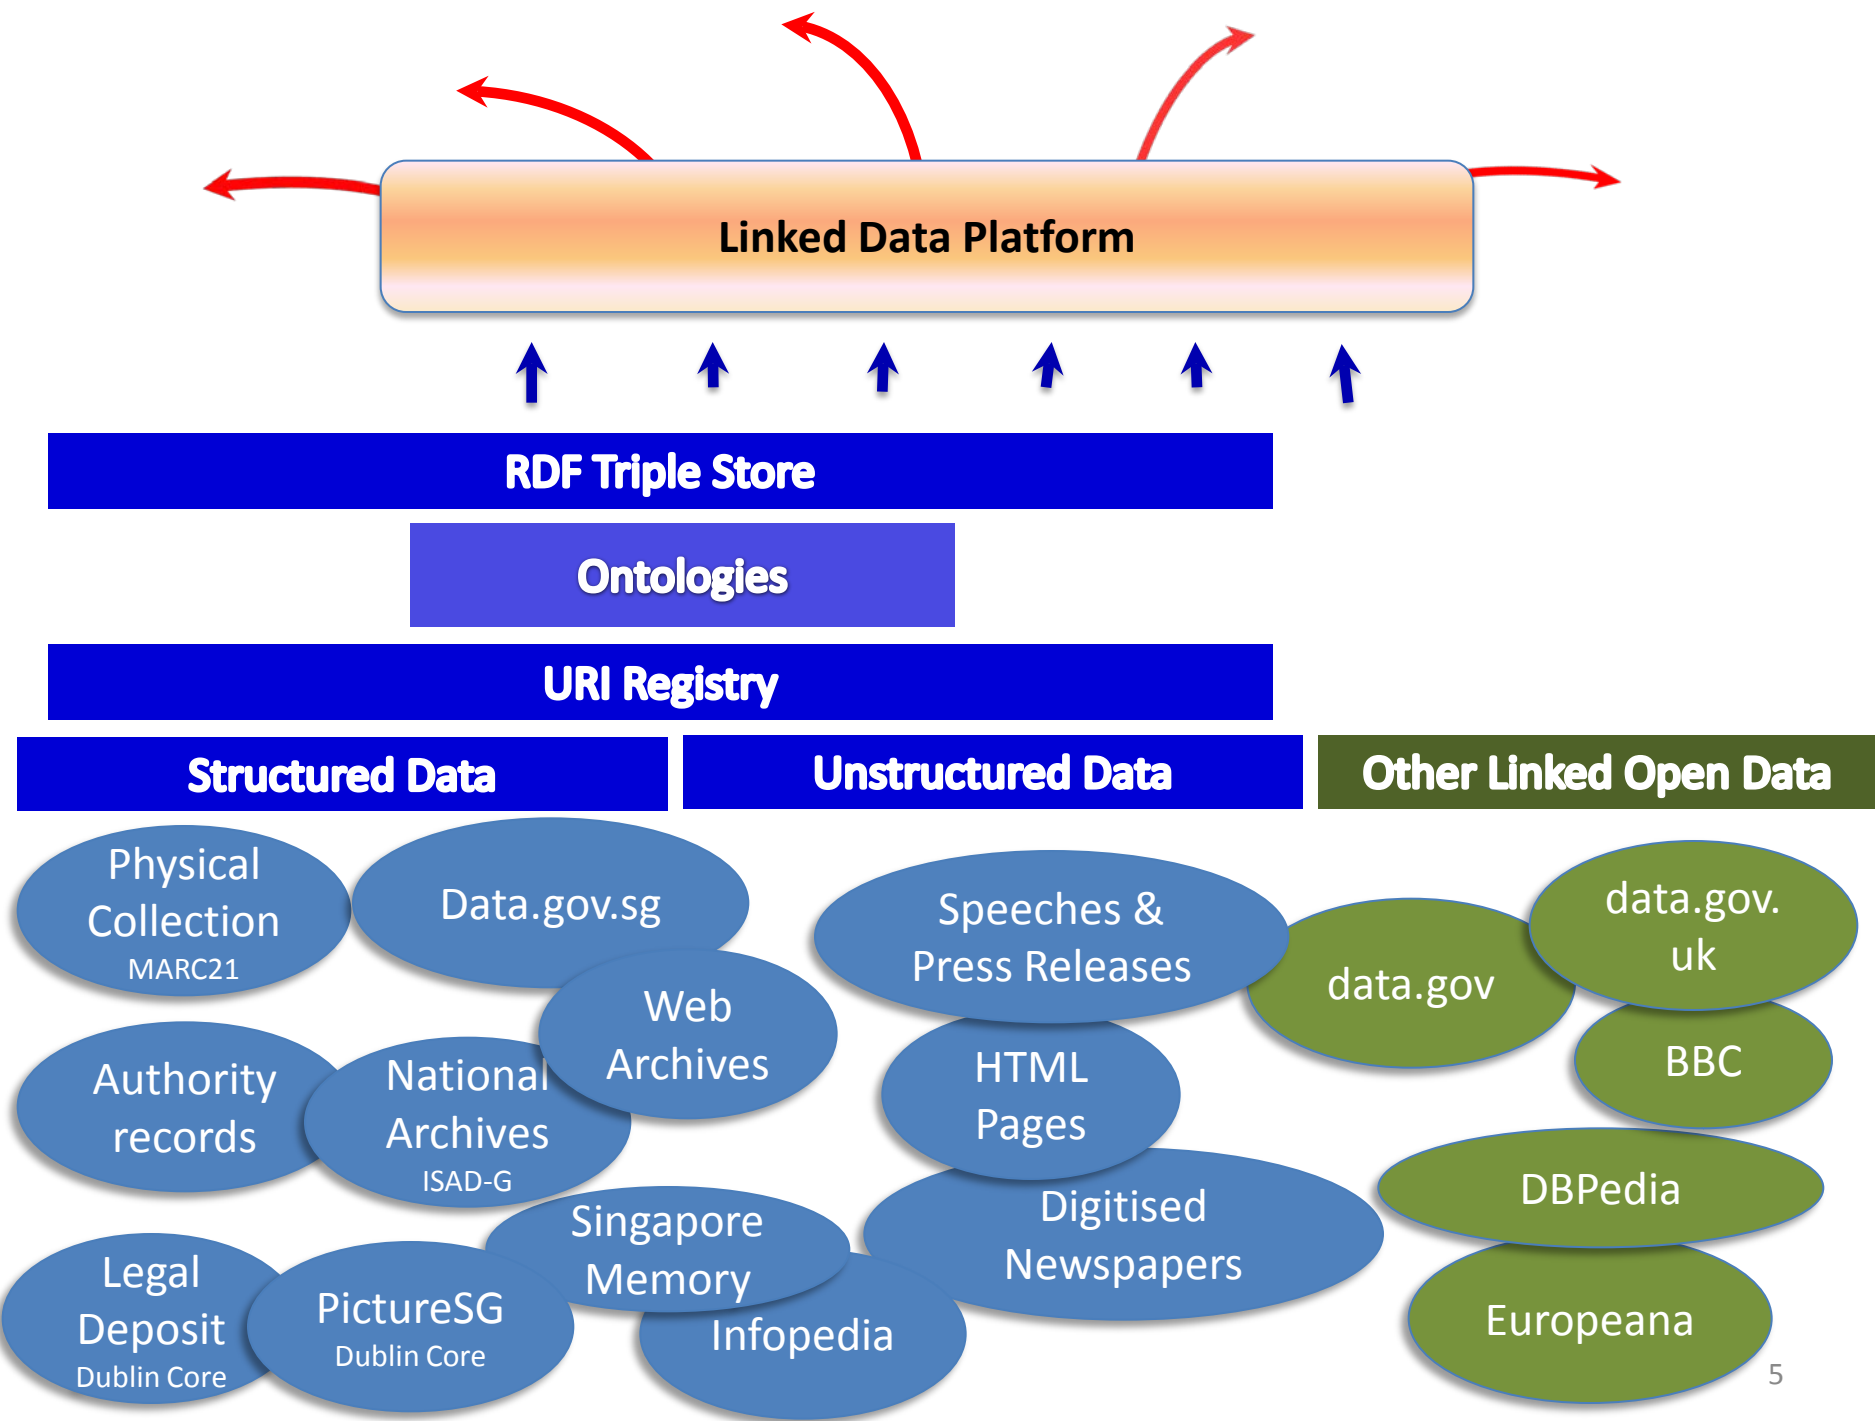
Linked Data Platform

RDF Triple Store

Ontologies

URI Registry

Structured Data

Unstructured Data

Other Linked Open Data

Physical Collection
MARC21

Data.gov.sg

Web Archives

Authority records

National Archives
ISAD-G

Legal Deposit
Dublin Core

PictureSG
Dublin Core

Singapore Memory

Infopedia

Speeches & Press Releases

HTML Pages

Digitised Newspapers

data.gov

data.gov.uk

BBC

DBPedia

Europeana

5